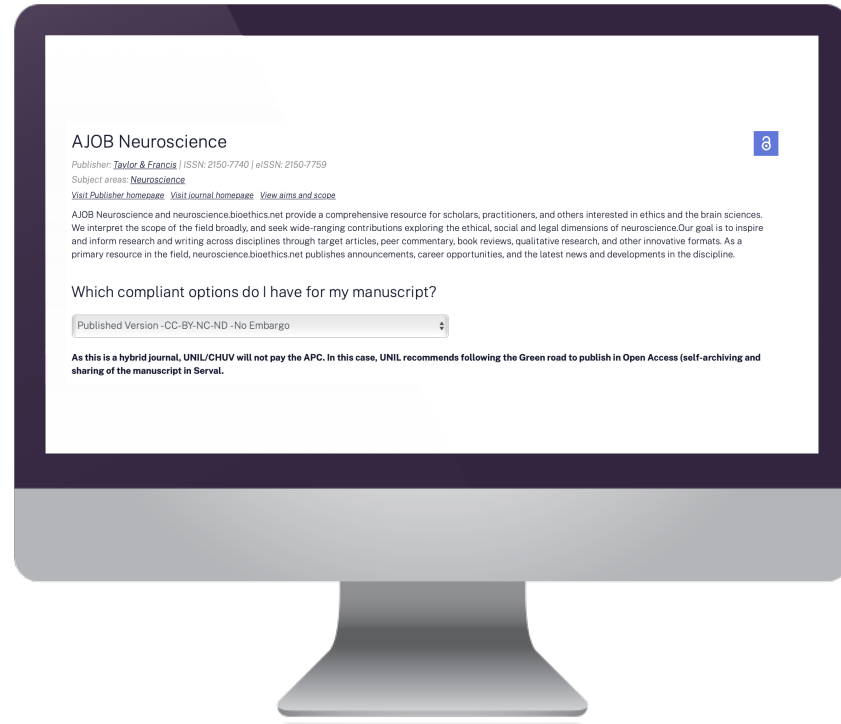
AJOB Neuroscience

Publisher: Taylor & Francis | ISSN: 2150-7740 | eISSN: 2150-7759

Subject areas: Neuroscience

Visit Publisher homepage Visit journal homepage View aims and scope

AJOB Neuroscience and neuroscience.bioethics.net provide a comprehensive resource for scholars, practitioners, and others interested in ethics and the brain sciences. We interpret the scope of the field broadly, and seek wide-ranging contributions exploring the ethical, social and legal dimensions of neuroscience.Our goal is to inspire and inform research and writing across disciplines through target articles, peer commentary, book reviews, qualitative research, and other innovative formats. As a primary resource in the field, neuroscience.bioethics.net publishes announcements, career opportunities, and the latest news and developments in the discipline.

Which compliant options do I have for my manuscript?

Published Version -CC-BY-NC-ND -No Embargo

As this is a hybrid journal, UNIL/CHUV will not pay the APC. In this case, UNIL recommends following the Green road to publish in Open Access (self-archiving and sharing of the manuscript in Serval.